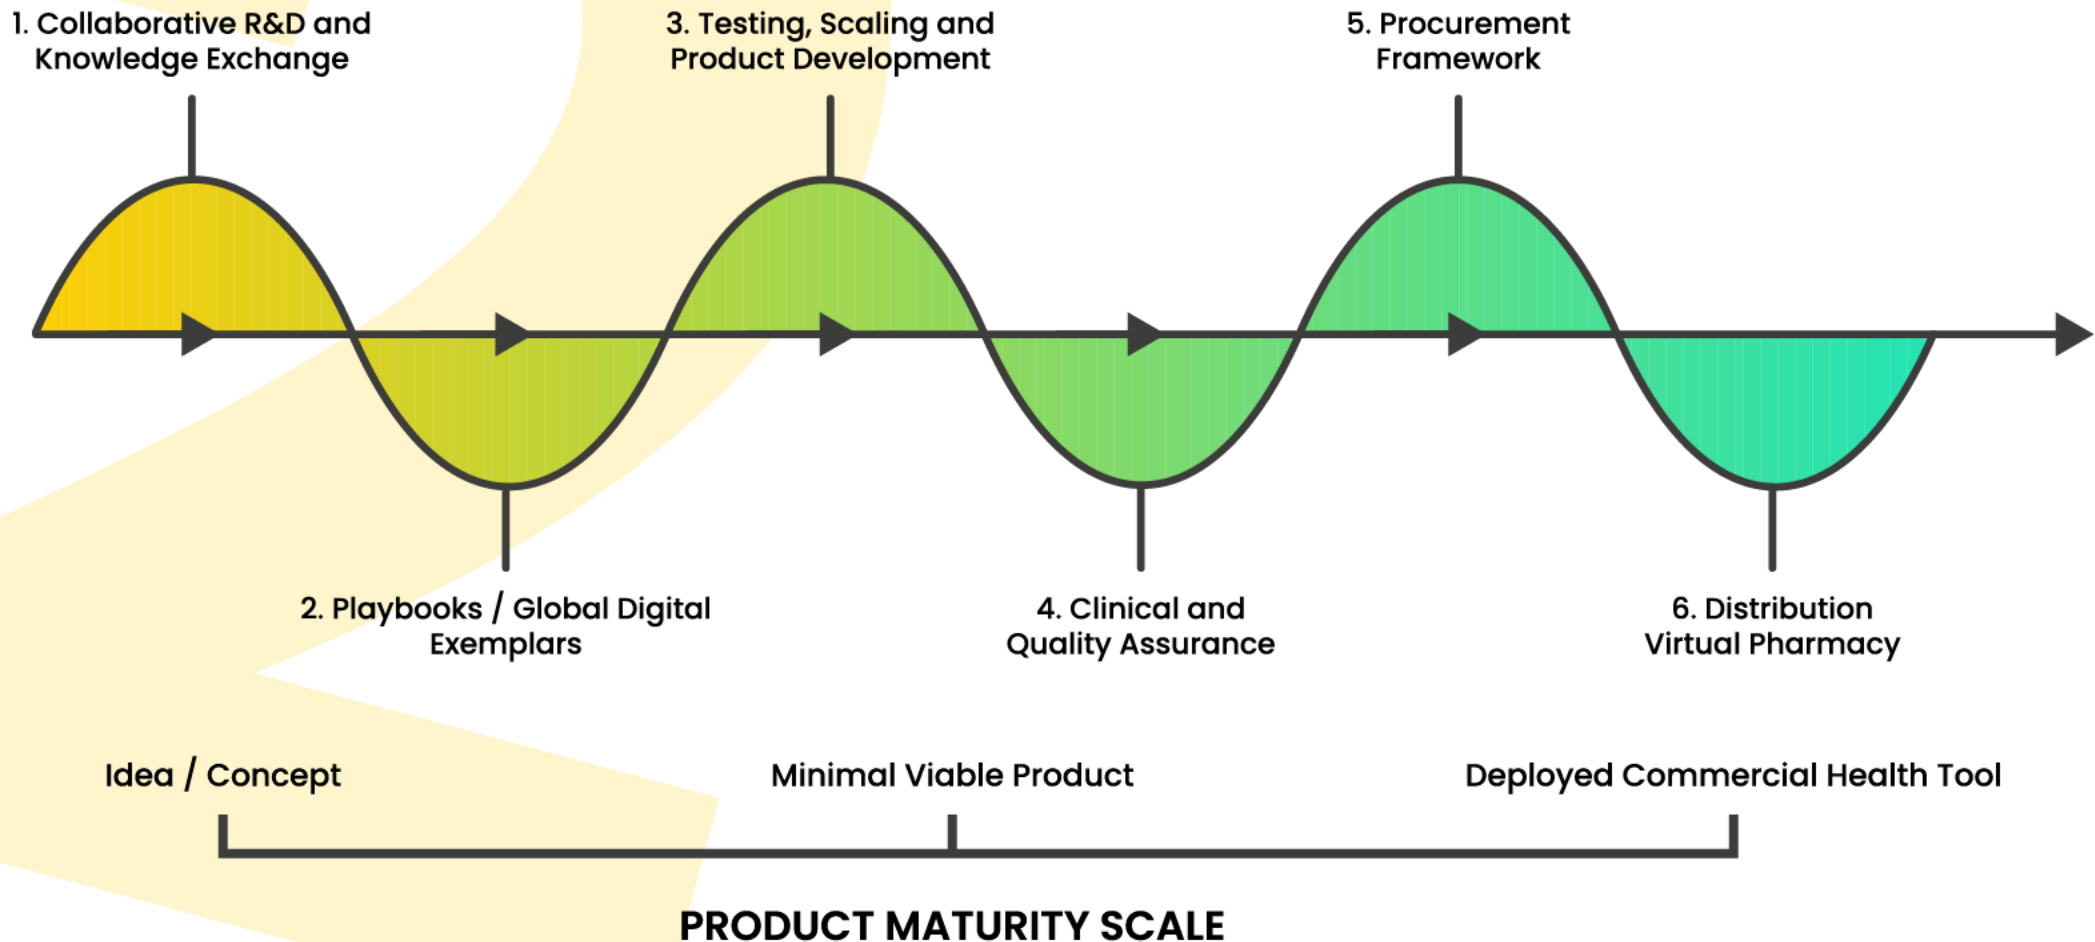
1. Collaborative R&D and Knowledge Exchange

3. Testing, Scaling and Product Development

5. Procurement Framework

2. Playbooks / Global Digital Exemplars

4. Clinical and Quality Assurance

6. Distribution Virtual Pharmacy

Idea / Concept

Minimal Viable Product

Deployed Commercial Health Tool

PRODUCT MATURITY SCALE